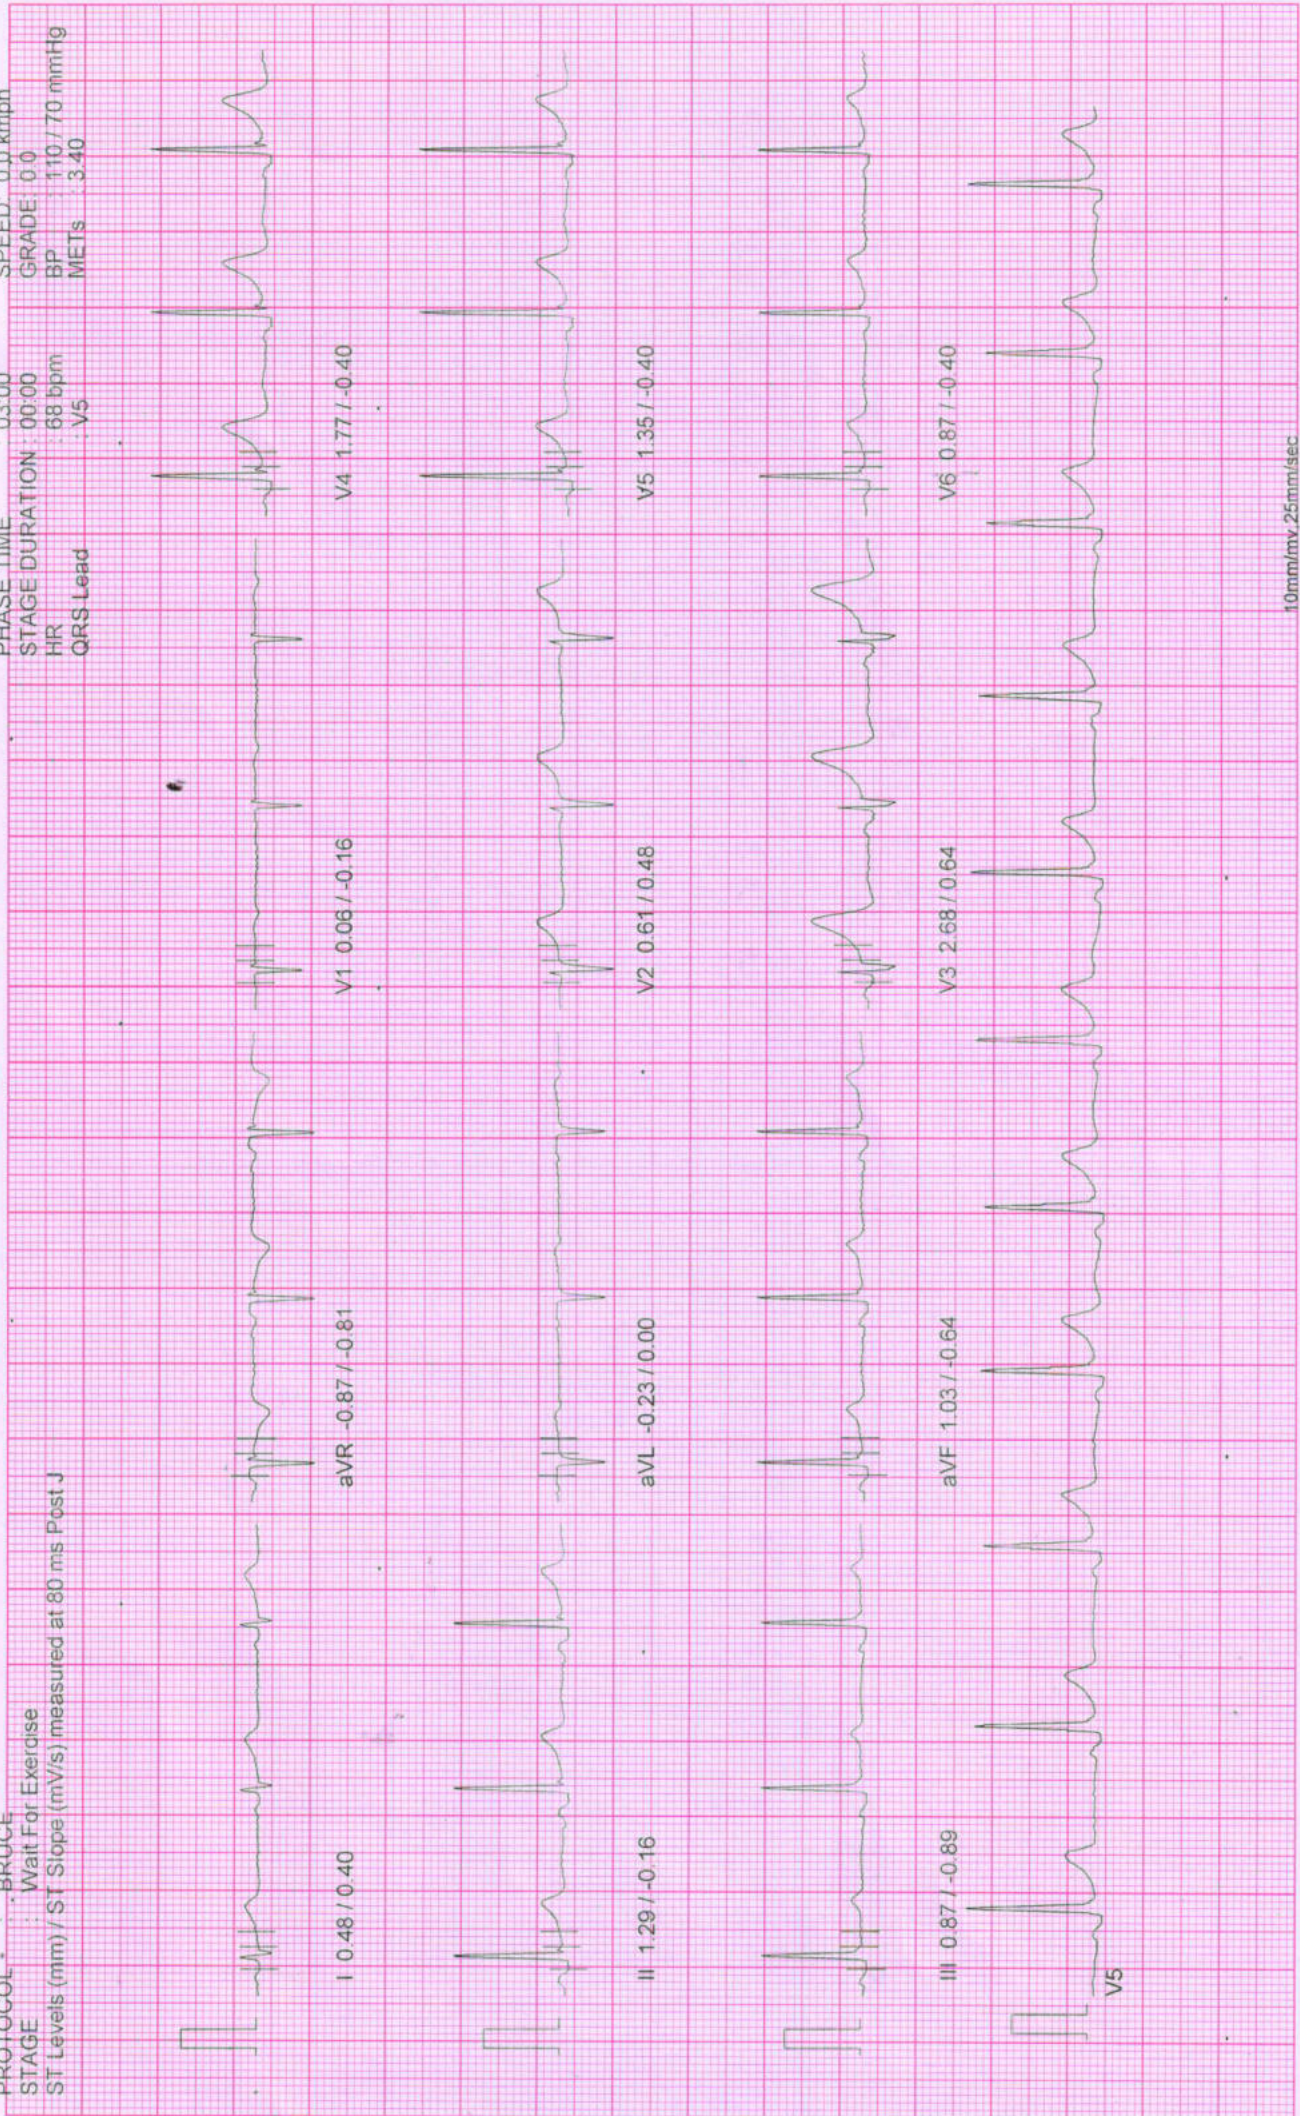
PROTOCOL : BRUCE
STAGE : Wait For Exercise
ST Levels (mm) / ST Slope (mV/s) measured at 80 ms Post J

PHASE TIME : 03:00
STAGE DURATION : 00:00
HR : 68 bpm
QRS Lead : V5

SPEED : 0.0 kmph
GRADE : 0.0
BP : 110 / 70 mmHg
METs : 3.40

I 0.48 / 0.40
aVR -0.87 / -0.81
V1 0.06 / -0.16
V4 1.77 / -0.40

II 1.29 / -0.16
aVL -0.23 / 0.00
V2 0.61 / 0.48
V5 1.35 / -0.40

III 0.87 / -0.89
aVF 1.03 / -0.64
V3 2.68 / 0.64
V6 0.87 / -0.40

V5

10mm/mv 25mm/sec